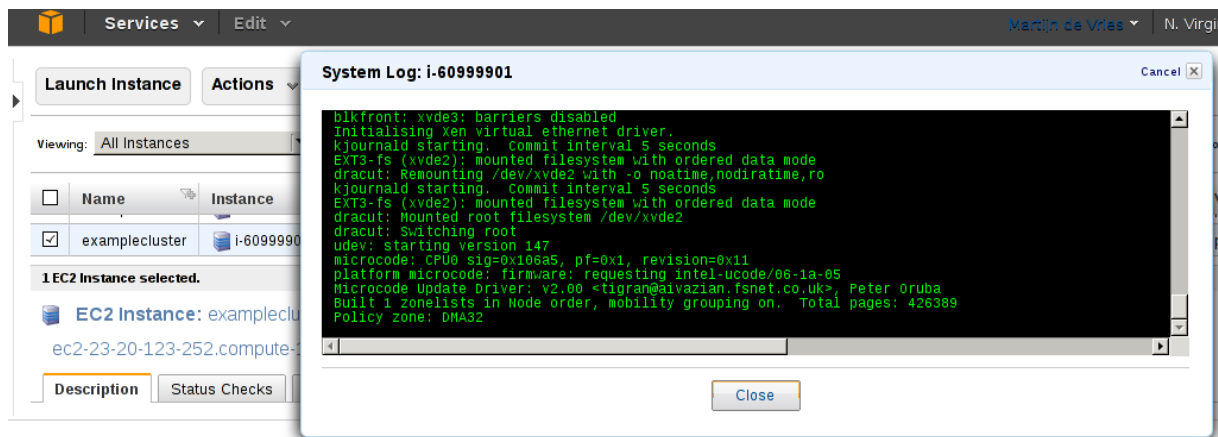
Services Edit Martijn de Vries N. Virgi

Launch Instance Actions

Viewing: All Instances

| | Name | Instance |
|---|---|---|
| ☑ | examplecluster | i-6099990 |

1 EC2 Instance selected.

EC2 Instance: examplecl

ec2-23-20-123-252.compute-

Description Status Checks

System Log: i-60999901

Cancel

blkfront: xvde3: barriers disabled
Initialising Xen virtual ethernet driver.
kjournald starting. Commit interval 5 seconds
EXT3-fs (xvde2): mounted filesystem with ordered data mode
dracut: Remounting /dev/xvde2 with -o noatime,nodiratime,ro
kjournald starting. Commit interval 5 seconds
EXT3-fs (xvde2): mounted filesystem with ordered data mode
dracut: Mounted root filesystem /dev/xvde2
dracut: Switching root
udev: starting version 147
microcode: CPU0 sig=0x106a5, pf=0x1, revision=0x11
platform microcode: firmware: requesting intel-ucode/06-1a-05
Microcode Update Driver: v2.00 <tigran@aivazian.fsnet.co.uk>, Peter Oruba
Built 1 zonelists in Node order, mobility grouping on. Total pages: 426389
Policy zone: DMA32

Close